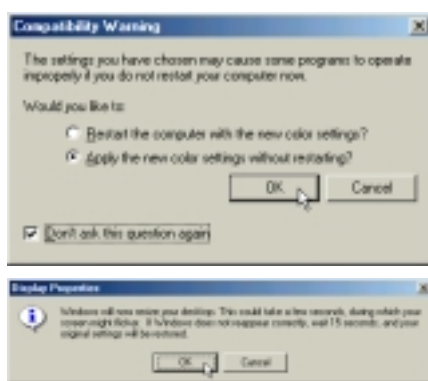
Compatibility Warning

The settings you have chosen may cause some programs to operate improperly if you do not restart your computer now.

Would you like to:

Restart the computer with the new color settings?

Apply the new color settings without restarting?

OK

Cancel

Don't ask this question again

Display Properties

Windows will now resize your desktop. This could take a few seconds, during which your screen might flicker. If Windows does not reappear correctly, wait 15 seconds, and your original settings will be restored.

OK

Cancel